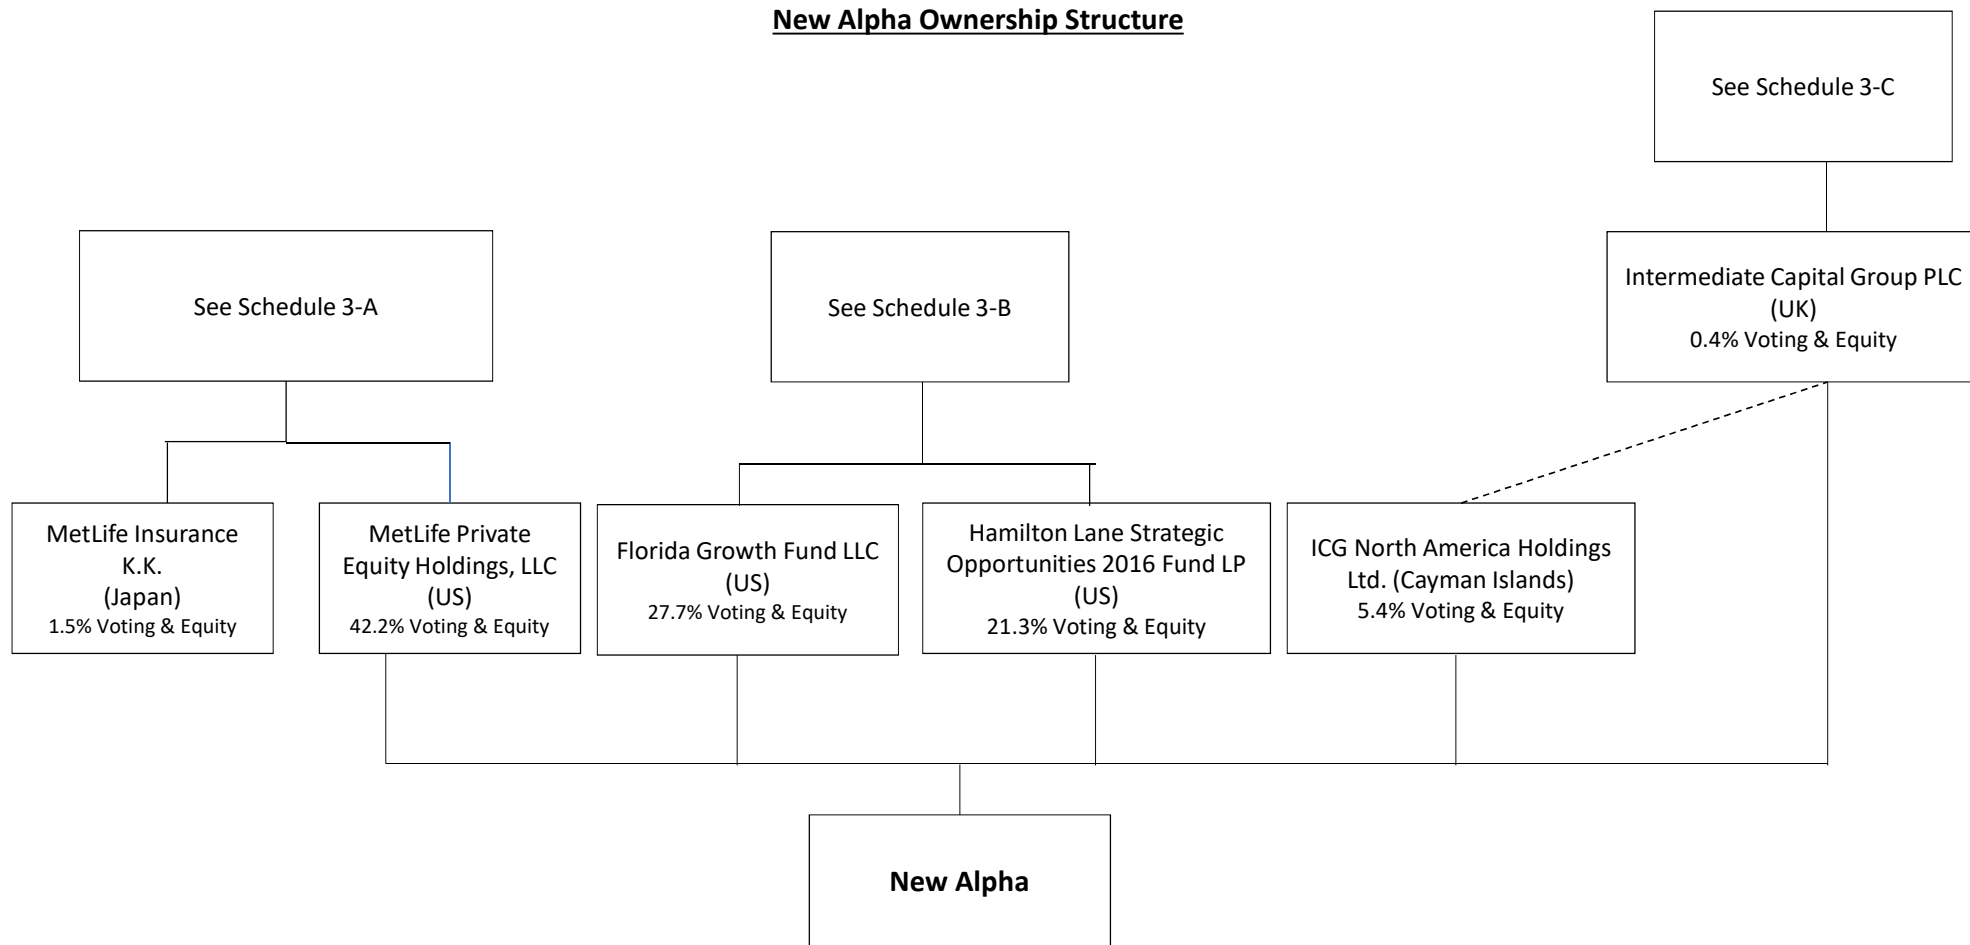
New Alpha Ownership Structure

See Schedule 3-C

See Schedule 3-A

See Schedule 3-B

Intermediate Capital Group PLC (UK)
0.4% Voting & Equity

MetLife Insurance K.K. (Japan)
1.5% Voting & Equity

MetLife Private Equity Holdings, LLC (US)
42.2% Voting & Equity

Florida Growth Fund LLC (US)
27.7% Voting & Equity

Hamilton Lane Strategic Opportunities 2016 Fund LP (US)
21.3% Voting & Equity

ICG North America Holdings Ltd. (Cayman Islands)
5.4% Voting & Equity

New Alpha